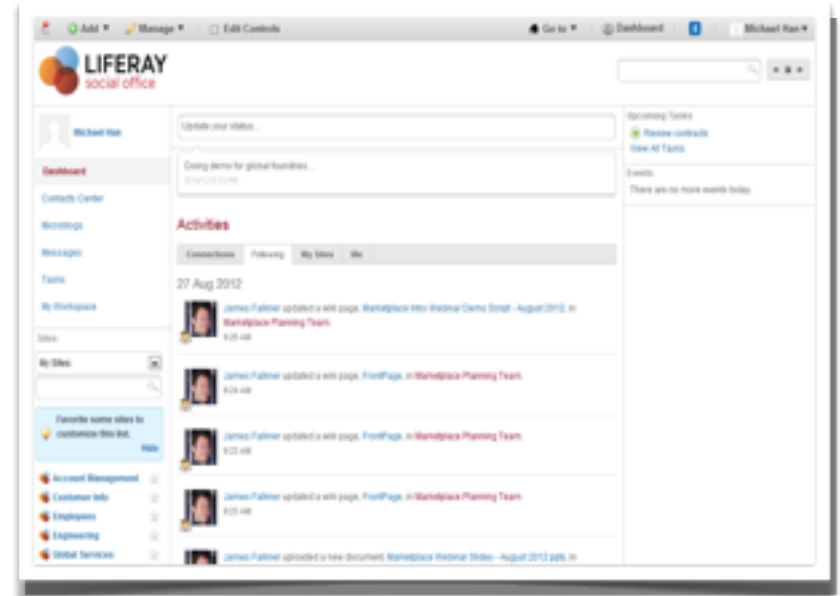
Add ▾ Manage ▾ Edit Controls Go to ▾ Dashboard 0 Michael Han ▾

LIFERAY social office

Michael Han

Dashboard

Contacts Center

Microblogs

Messages

Tasks

My Workspace

Sites

My Sites

Favorite some sites to customize this list.

Hide

Account Management

Customer Info

Employees

Engineering

Global Services

Update your status...

Doing demo for global foundries...

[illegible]

Activities

Connections Following My Sites Me

27 Aug 2012

James Falkner updated a wiki page, Marketplace Intro Webinar Demo Script - August 2012, in Marketplace Planning Team.

9:25 AM

James Falkner updated a wiki page, FrontPage, in Marketplace Planning Team.

9:24 AM

James Falkner updated a wiki page, FrontPage, in Marketplace Planning Team.

9:23 AM

James Falkner updated a wiki page, FrontPage, in Marketplace Planning Team.

9:23 AM

James Falkner uploaded a new document, Marketplace Webinar Slides - August 2012.pptx, in

Upcoming Tasks

Review contracts

View All Tasks

Events

There are no more events today.